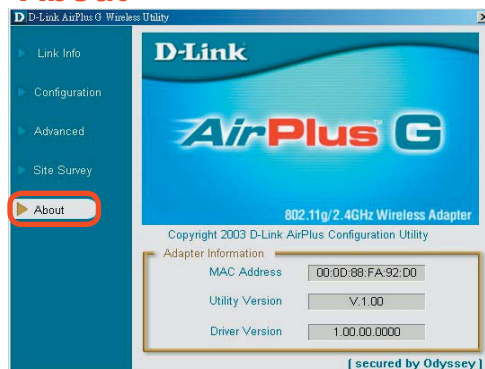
D-Link AirPlus G Wireless Utility

Link Info

Configuration

Advanced

Site Survey

About

D-Link

AirPlus G

802.11g/2.4GHz Wireless Adapter

Copyright 2003 D-Link AirPlus Configuration Utility

Adapter Information

| | |
|---|---|
| MAC Address | 00:0D:88:FA:92:D0 |
| Utility Version | V.1.00 |
| Driver Version | 1.00.00.0000 |

[ secured by Odyssey ]